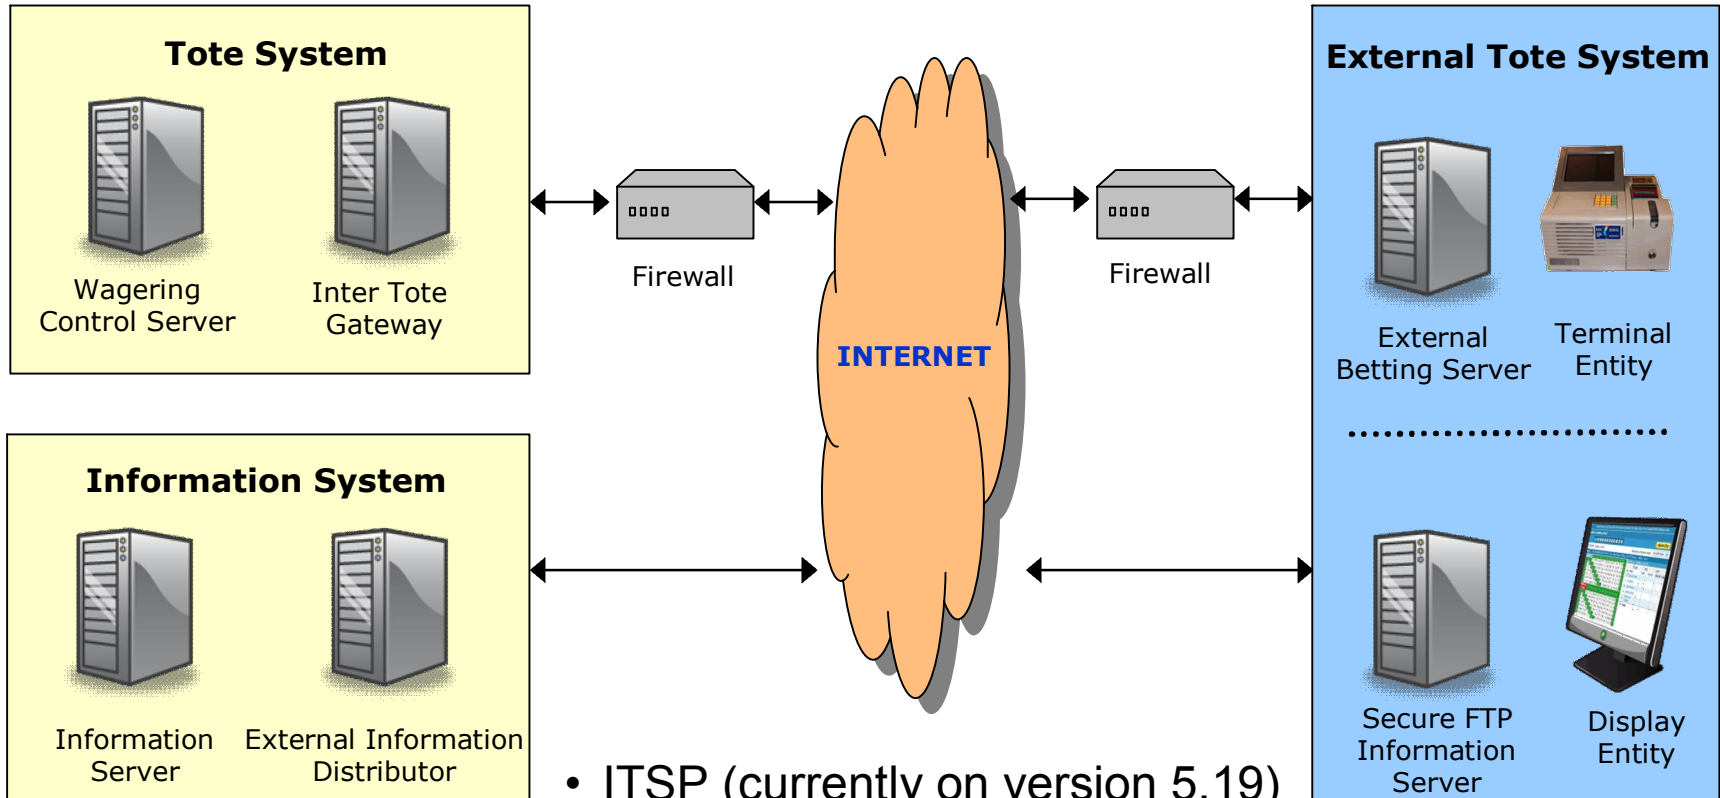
Tote System

Wagering Control Server

Inter Tote Gateway

Firewall

INTERNET

Firewall

External Tote System

External Betting Server

Terminal Entity

Information System

Information Server

External Information Distributor

Secure FTP Information Server

Display Entity

• ITSP (currently on version 5.19)